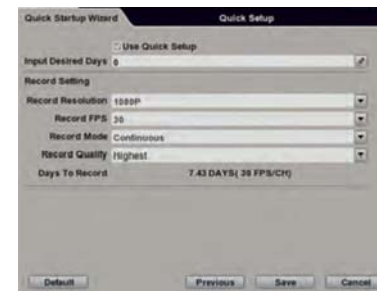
Quick Startup Wizard

Quick Setup

Use Quick Setup

Input Desired Days 0

Record Setting

Record Resolution 1080P

Record FPS 30

Record Mode Continuous

Record Quality Highest

Days To Record 7.43 DAYS( 30 FPS/CH)

Default

Previous

Save

Cancel